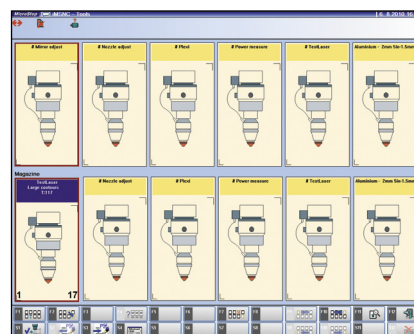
MicroStep DRC MSNC - Tools
# Mirror adjust
# Nozzle adjust
# Plexi
# Power measure
# TestLaser
Aluminium - 2mm 5in-1.5mm
Magazine
TestLaser
Large contours
T.T17
# Nozzle adjust
# Plexi
# Power measure
# TestLaser
Aluminium - 2mm 5in-1.5mm
1
17